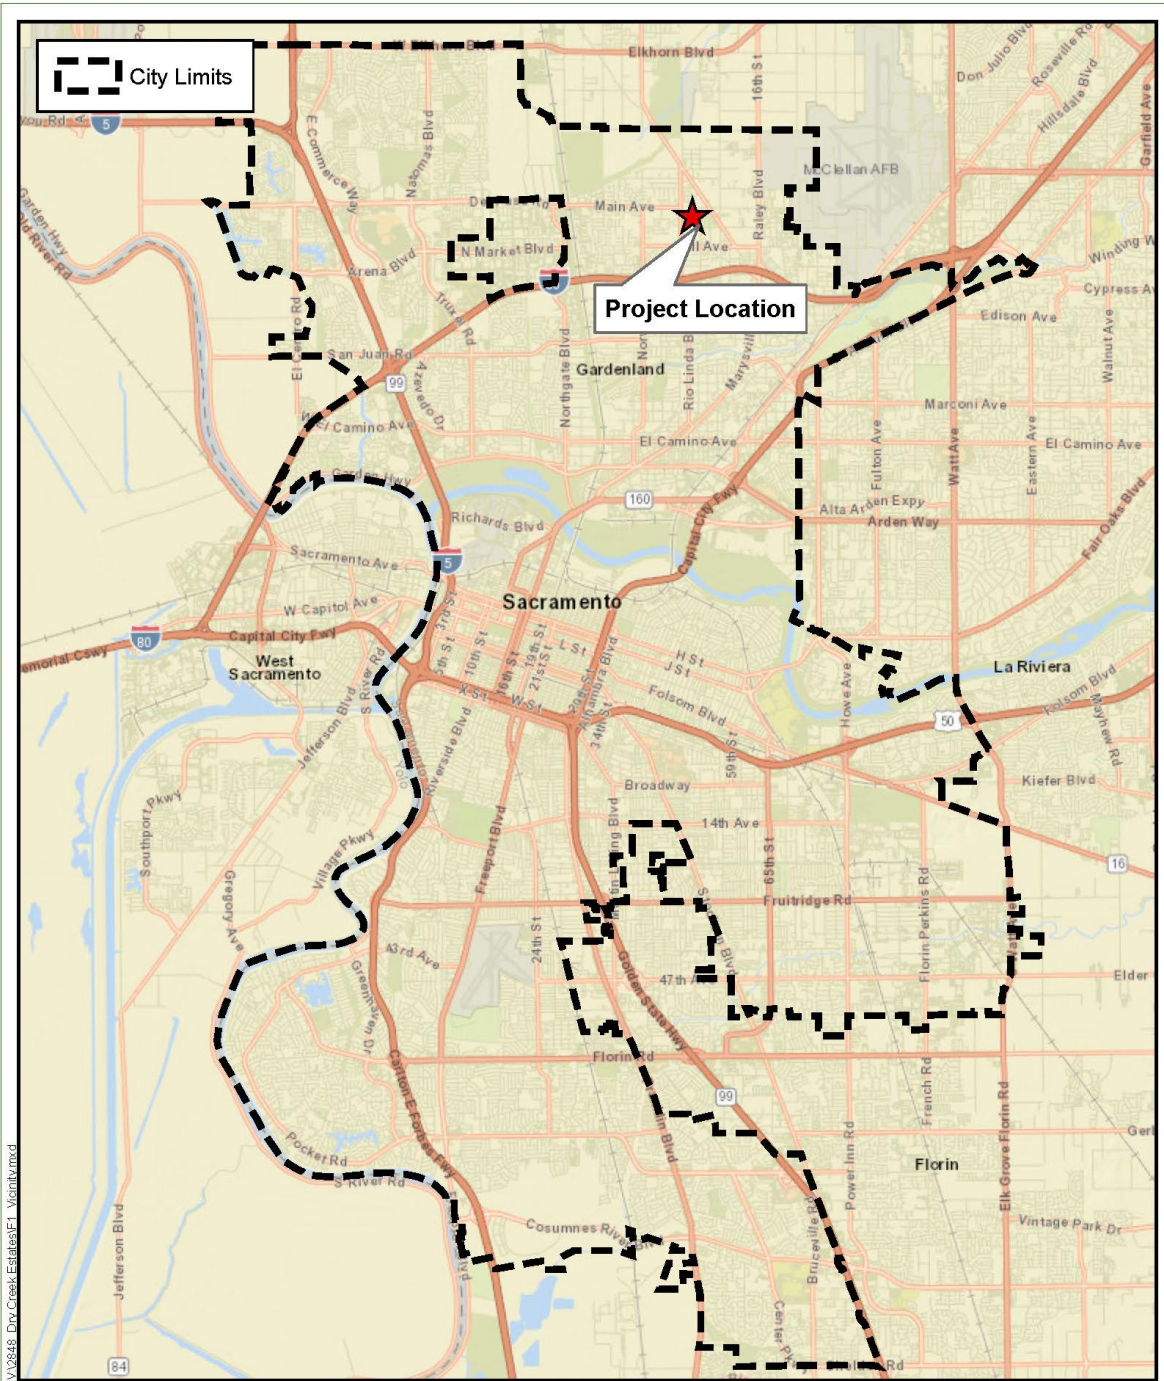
City Limits

Project Location

Elkhorn Blvd
16th St
Don Julio Blvd
Roseville Rd
Hillsdale Blvd
Garfield Ave
McClellan AFB
5
E Commerce Way
Natomas Blvd
Main Ave
Raley Blvd
N Market Blvd
Arena Blvd
Truxel Rd
Winding W
Cypress A
Edison Ave
El Centro Rd
San Juan Rd
99
Azevedo Dr
Northgate Blvd
Gardenland
Rio Linda Blvd
Marysville
Walnut Ave
Marconi Ave
El Camino Ave
El Camino Ave
El Camino Ave
Fulton Ave
Watt Ave
Eastern Ave
Garden Hwy
160
Capital City Fwy
Alta Arden Expy
Arden Way
Fair Oaks Blvd
Richards Blvd
Sacramento Ave
5
Sacramento
W Capitol Ave
80
Capital City Fwy
West Sacramento
3rd St
5th St
10th St
16th St
19th St
21st St
L St
H St
J St
X St
W St
Alhambra Blvd
Folsom Blvd
La Riviera
Folsom Blvd
Mayhew Rd
Howe Ave
50
Jefferson Blvd
S River Rd
Riverside Blvd
29th St
34th St
59th St
Kiefer Blvd
Broadway
14th Ave
Southport Pkwy
Village Pkwy
Freeport Blvd
65th St
16
Fruitridge Rd
Gregory Ave
43rd Ave
24th St
Florin Perkins Rd
Elder
47th
Golden State Hwy
Greenhaven Dr
Florin Rd
99
Carlton E Forbes Fwy
Pocket Rd
S River Rd
French Rd
Power Inn Rd
Elk Grove Florin Rd
Florin
Ger
Cosumnes River Blvd
Bruceville Rd
Vintage Park Dr
Center Pkwy
Jefferson Blvd
84
Rd
V:\2848_Dry Creek Estates\F1_Vicinity.mxd